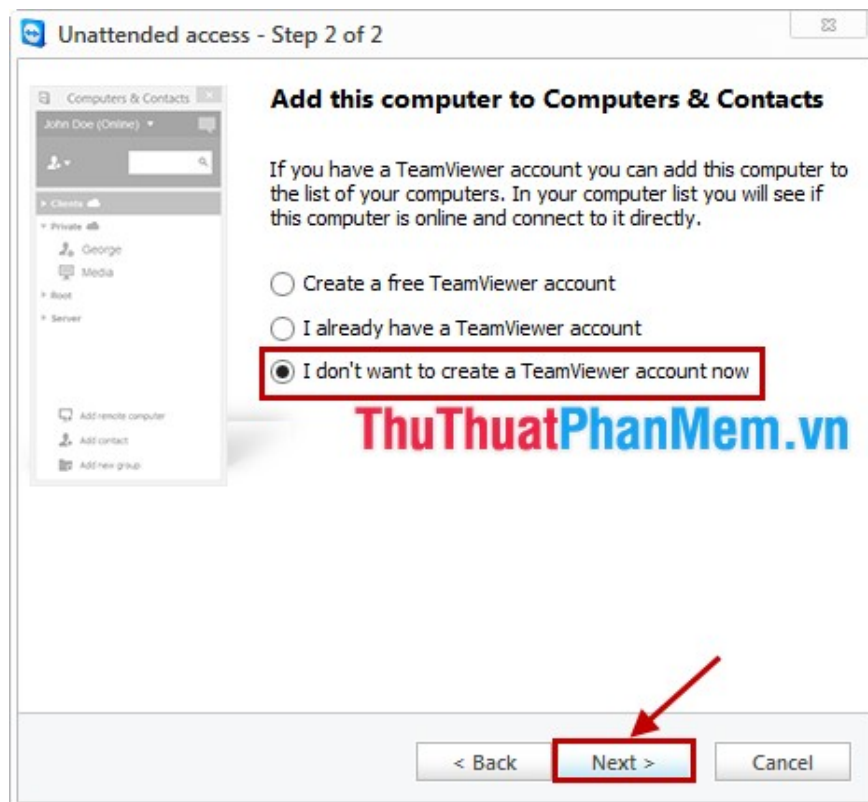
Unattended access - Step 2 of 2

Computers & Contacts
John Doe (Online)
Clients
Private
George
Media
Root
Server
Add remote computer
Add contact
Add new group

Add this computer to Computers & Contacts

If you have a TeamViewer account you can add this computer to the list of your computers. In your computer list you will see if this computer is online and connect to it directly.

Create a free TeamViewer account

I already have a TeamViewer account

I don't want to create a TeamViewer account now

ThuThuatPhanMem.vn

< Back
Next >
Cancel